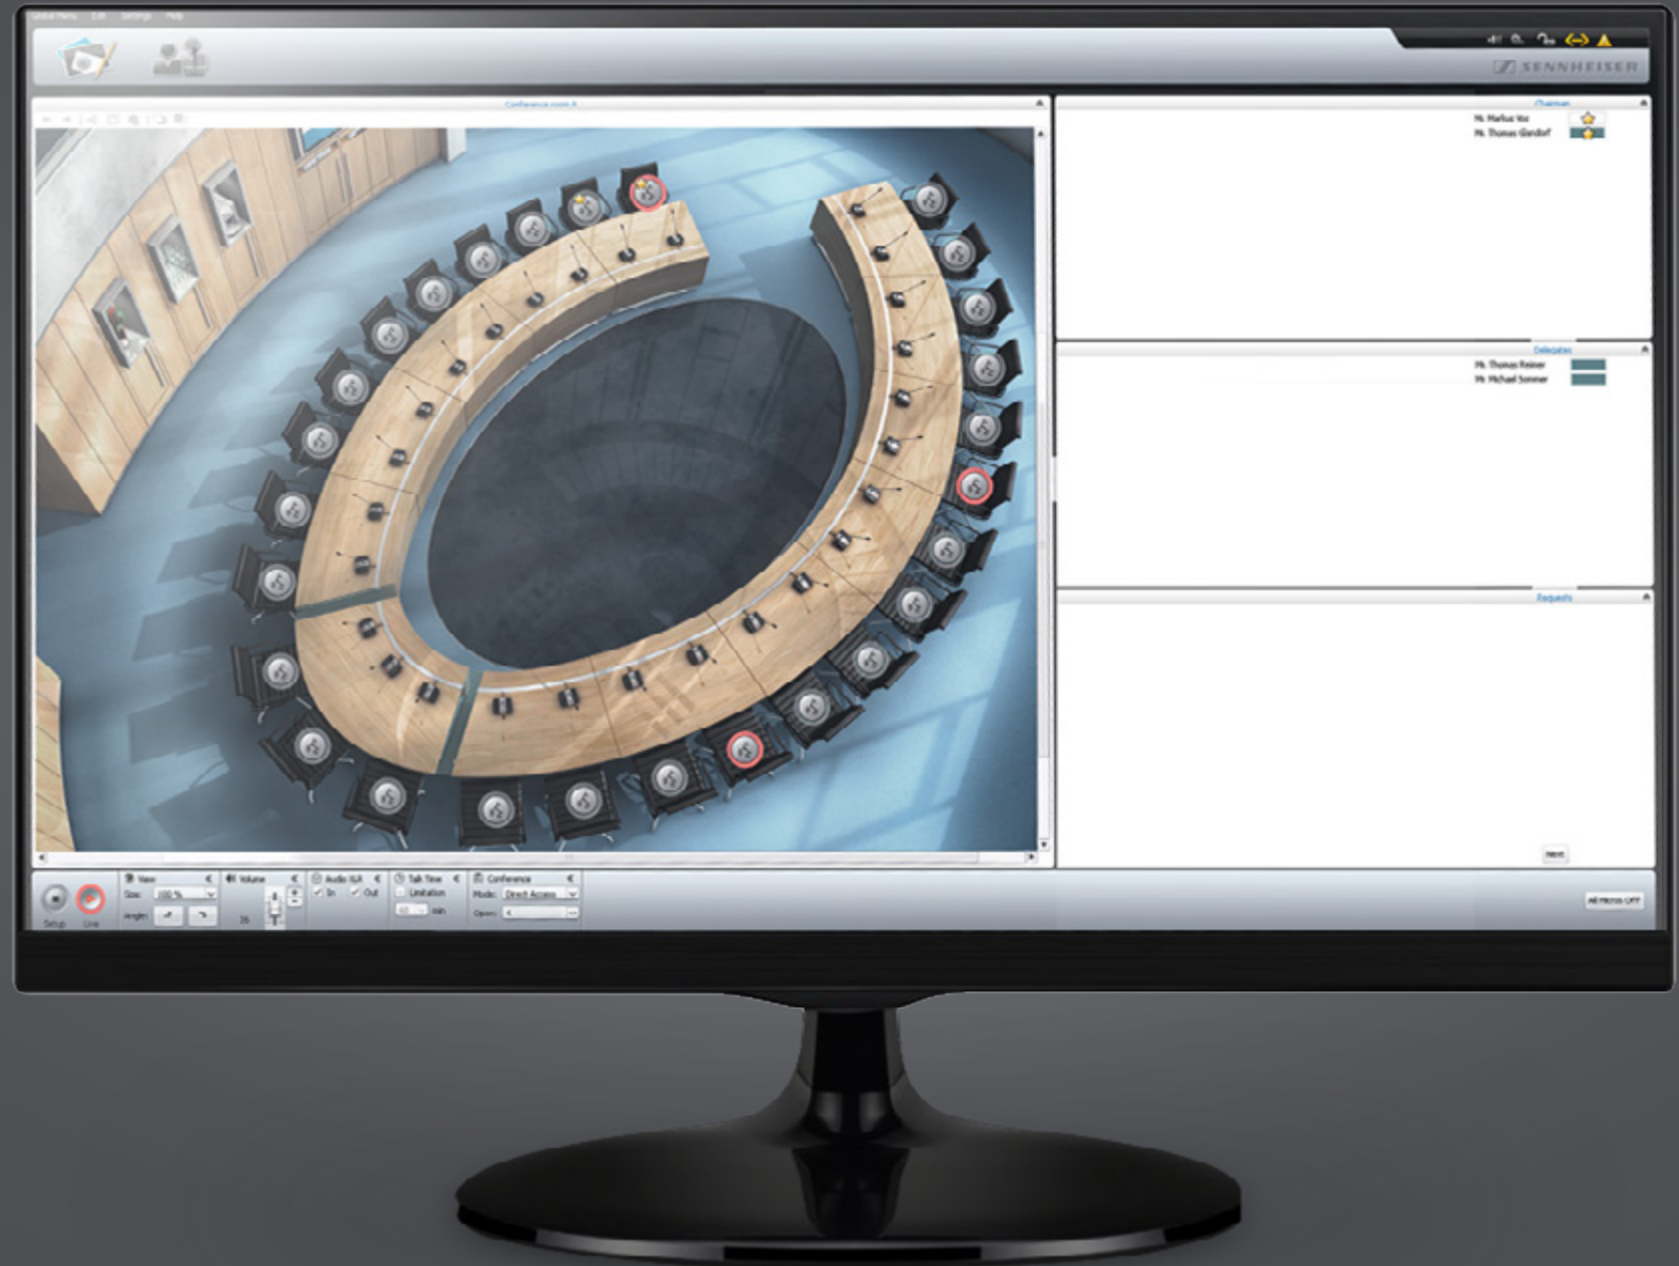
Global Menu Edit Settings Help

SENNHEISER

Conference room A

Chairmen
Mr. Markus Vox
Mr. Thomas Glendorf

Delegates
Mr. Thomas Reiner
Mr. Michael Sommer

Requests

Next

Setup Live

View
Size: 100 %
Angle:

Volume
26

Audio I&A
In Out

Talk Time
Limitation
min

Conference
Mode: Direct Access
Open:

All micros OFF